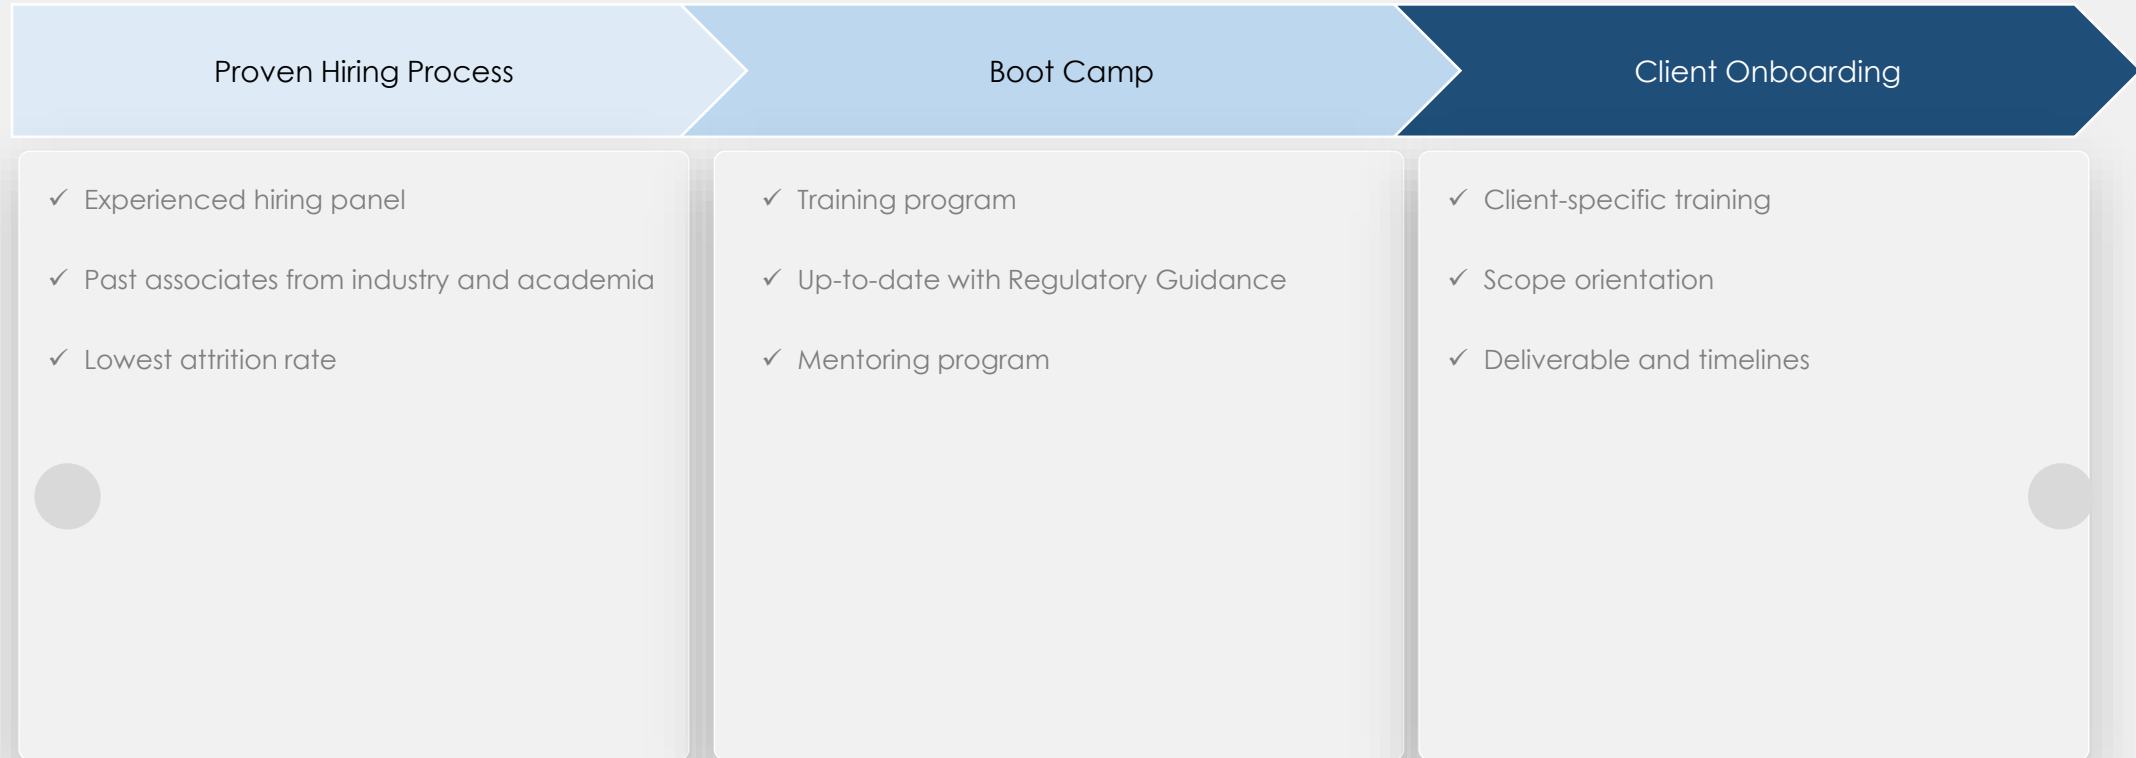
Proven Hiring Process

✓ Experienced hiring panel

✓ Past associates from industry and academia

✓ Lowest attrition rate

Boot Camp

✓ Training program

✓ Up-to-date with Regulatory Guidance

✓ Mentoring program

Client Onboarding

✓ Client-specific training

✓ Scope orientation

✓ Deliverable and timelines